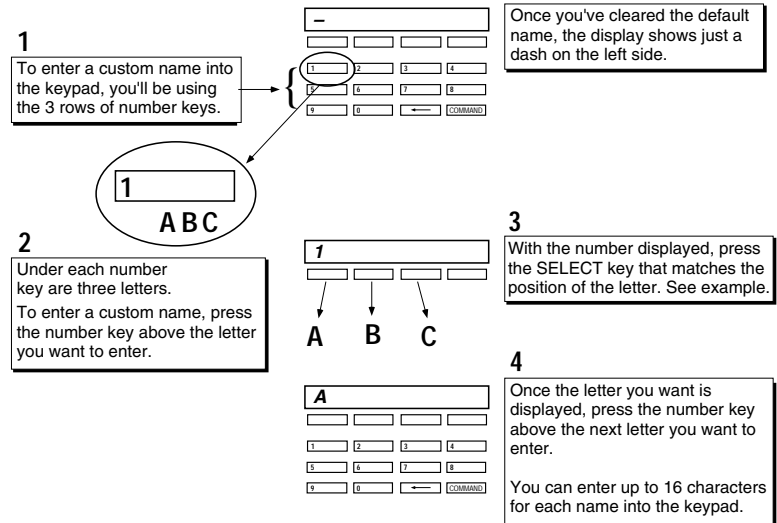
–

Once you've cleared the default name, the display shows just a dash on the left side.

1

To enter a custom name into the keypad, you'll be using the 3 rows of number keys.

1 2 3 4
5 6 7 8
9 0 ⟵ COMMAND

1
A B C

2

Under each number key are three letters.

To enter a custom name, press the number key above the letter you want to enter.

1

A B C

3

With the number displayed, press the SELECT key that matches the position of the letter. See example.

A

1 2 3 4
5 6 7 8
9 0 ⟵ COMMAND

4

Once the letter you want is displayed, press the number key above the next letter you want to enter.

You can enter up to 16 characters for each name into the keypad.